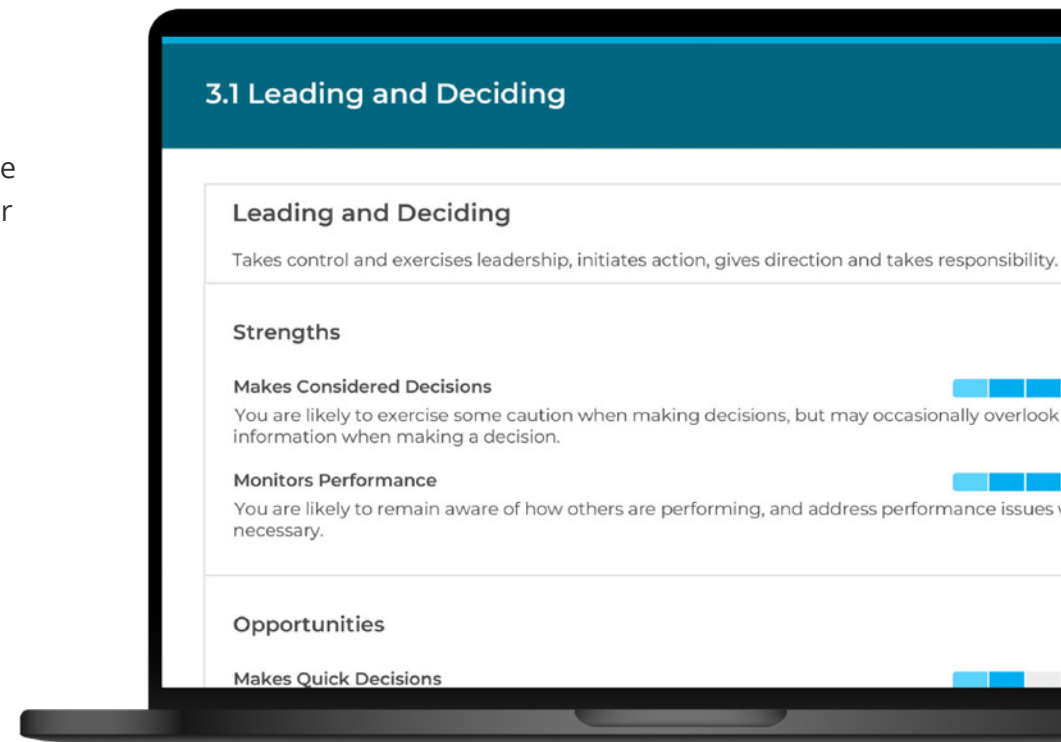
e
r

3.1 Leading and Deciding

Leading and Deciding

Takes control and exercises leadership, initiates action, gives direction and takes responsibility.

Strengths

Makes Considered Decisions

You are likely to exercise some caution when making decisions, but may occasionally overlook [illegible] information when making a decision.

Monitors Performance

You are likely to remain aware of how others are performing, and address performance issues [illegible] necessary.

Opportunities

Makes Quick Decisions